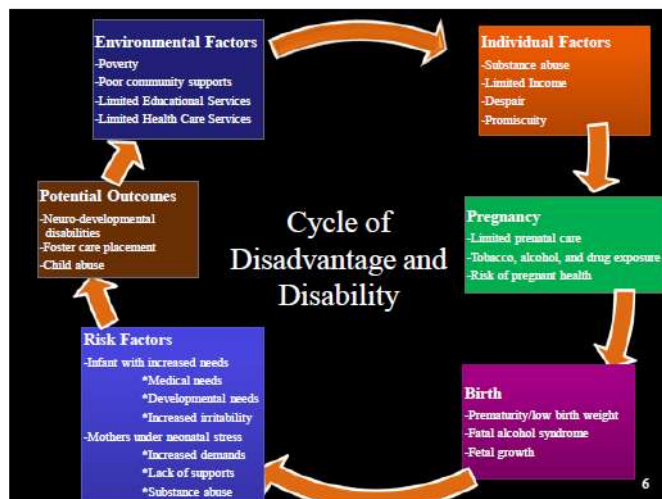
Environmental Factors
-Poverty
-Poor community supports
-Limited Educational Services
-Limited Health Care Services

Individual Factors
-Substance abuse
-Limited Income
-Despair
-Promiscuity

Cycle of Disadvantage and Disability

Potential Outcomes
-Neuro-developmental disabilities
-Foster care placement
-Child abuse

Pregnancy
-Limited prenatal care
-Tobacco, alcohol, and drug exposure
-Risk of pregnant health

Risk Factors
-Infant with increased needs
*Medical needs
*Developmental needs
*Increased irritability
-Mothers under neonatal stress
*Increased demands
*Lack of supports
*Substance abuse

Birth
-Prematurity/low birth weight
-Fatal alcohol syndrome
-Fetal growth

6